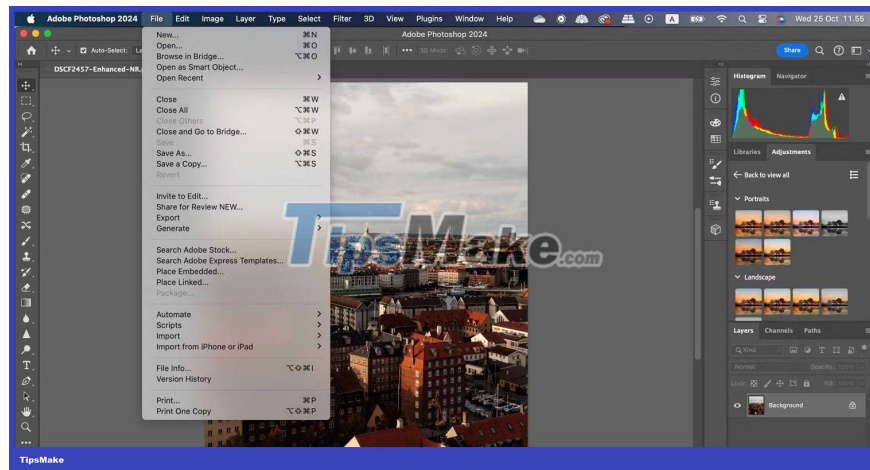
Adobe Photoshop 2024 File Edit Image Layer Type Select Filter 3D View Plugins Window Help

Wed 25 Oct 11.55

Adobe Photoshop 2024

Auto-Select:

DSCF2457-Enhanced-NR.

Share

New... ⌘N
Open... ⌘O
Browse in Bridge... ⌥⌘O
Open as Smart Object...
Open Recent

Close ⌘W
Close All ⌥⌘W
Close Others ⌥⌘P
Close and Go to Bridge... ⇧⌘W
Save ⌘S
Save As... ⇧⌘S
Save a Copy... ⌥⌘S
Revert

Invite to Edit...
Share for Review NEW...
Export
Generate

Search Adobe Stock...
Search Adobe Express Templates...
Place Embedded...
Place Linked...
Package...

Automate
Scripts
Import
Import from iPhone or iPad

File Info... ⌥⇧⌘I
Version History

Print... ⌘P
Print One Copy ⌥⇧⌘P

TipsMake.com

Histogram Navigator

Libraries Adjustments

Back to view all

Portraits

Landscape

Layers Channels Paths

Kind

Normal Opacity: 100%

Lock: Fill: 100%

Background

TipsMake